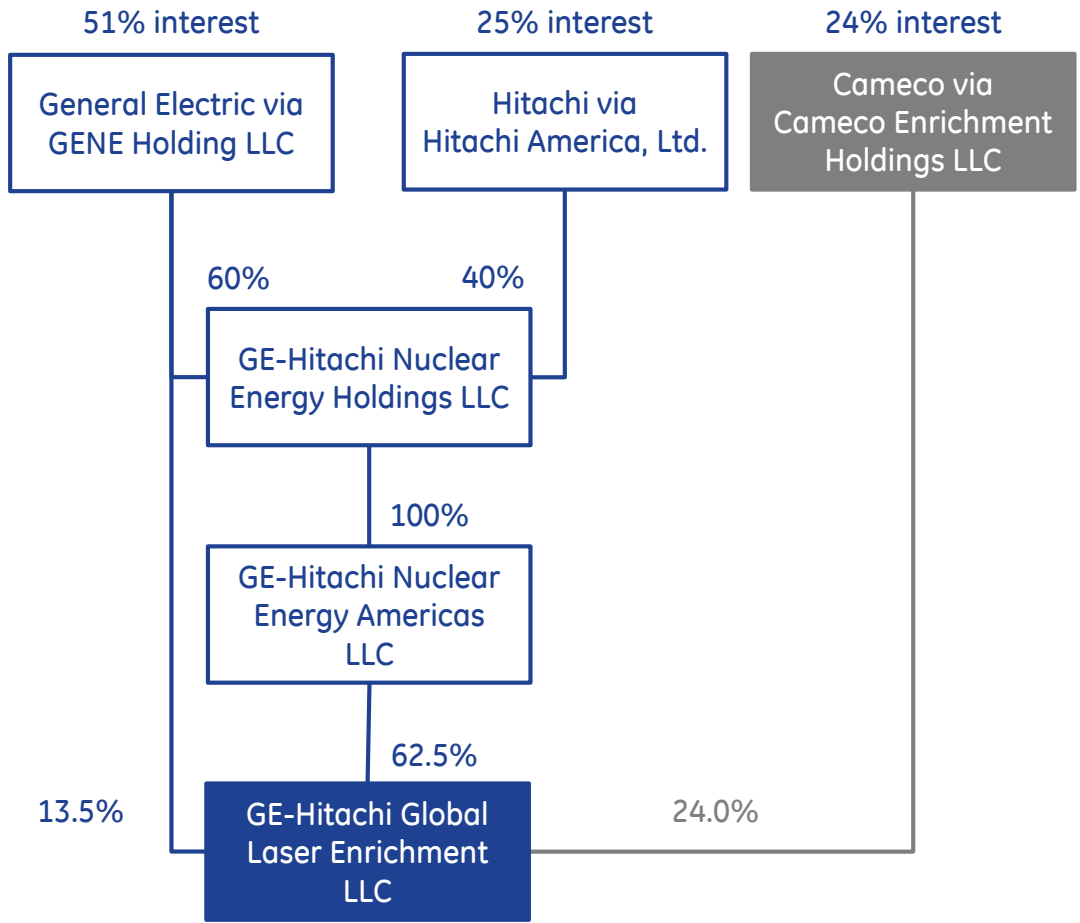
51% interest

General Electric via GENE Holding LLC

25% interest

Hitachi via Hitachi America, Ltd.

24% interest

Cameco via Cameco Enrichment Holdings LLC

60%

40%

GE-Hitachi Nuclear Energy Holdings LLC

100%

GE-Hitachi Nuclear Energy Americas LLC

62.5%

13.5%

GE-Hitachi Global Laser Enrichment LLC

24.0%